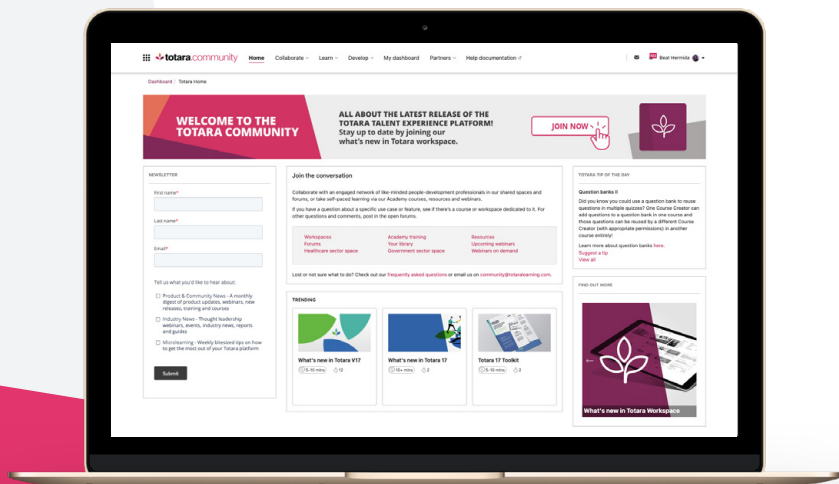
totara.community Home Collaborate Learn Develop My dashboard Partners Help documentation Beat Hermida

Dashboard / Totara Home

WELCOME TO THE TOTARA COMMUNITY

ALL ABOUT THE LATEST RELEASE OF THE TOTARA TALENT EXPERIENCE PLATFORM! Stay up to date by joining our what's new in Totara workspace.

JOIN NOW

NEWSLETTER

First name*

Last name*

Email*

Tell us what you'd like to hear about:

Product & Community News - A monthly digest of product updates, webinars, new releases, training and courses

Industry News - Thought leadership webinars, events, industry news, reports and guides

Microlearning - Weekly bitesized tips on how to get the most out of your Totara platform

Submit

Join the conversation

Collaborate with an engaged network of like-minded people-development professionals in our shared spaces and forums, or take self-paced learning via our Academy courses, resources and webinars.

If you have a question about a specific use case or feature, see if there's a course or workspace dedicated to it. For other questions and comments, post in the open forums.

| Workspaces | Academy training | Resources |
|---|---|---|
| Forums | Your library | Upcoming webinars |
| Healthcare sector space | Government sector space | Webinars on demand |

Lost or not sure what to do? Check out our frequently asked questions or email us on community@totaralearning.com.

TRENDING

What's new in Totara V17
5-10 mins 12

What's new in Totara 17
10+ mins 2

Totara 17 Toolkit
5-10 mins 3

TOTARA TIP OF THE DAY

Question banks II

Did you know you could use a question bank to reuse questions in multiple quizzes? One Course Creator can add questions to a question bank in one course and those questions can be reused by a different Course Creator (with appropriate permissions) in another course entirely!

Learn more about question banks here.

Suggest a tip

View all

FIND OUT MORE

What's new in Totara Workspace